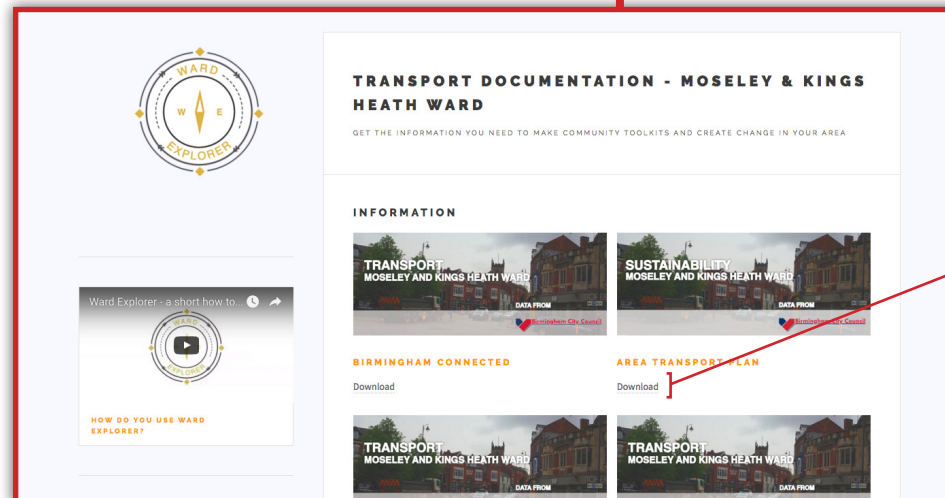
WARD
W
E
EXPLORER

TRANSPORT DOCUMENTATION - MOSELEY & KINGS HEATH WARD

GET THE INFORMATION YOU NEED TO MAKE COMMUNITY TOOLKITS AND CREATE CHANGE IN YOUR AREA

INFORMATION

TRANSPORT
MOSELEY AND KINGS HEATH WARD
DATA FROM
Birmingham City Council

BIRMINGHAM CONNECTED

Download

SUSTAINABILITY
MOSELEY AND KINGS HEATH WARD
DATA FROM
Birmingham City Council

AREA TRANSPORT PLAN

Download

Ward Explorer - a short how to...

WARD
EXPLORER

HOW DO YOU USE WARD EXPLORER?

TRANSPORT
MOSELEY AND KINGS HEATH WARD
DATA FROM

TRANSPORT
MOSELEY AND KINGS HEATH WARD
DATA FROM